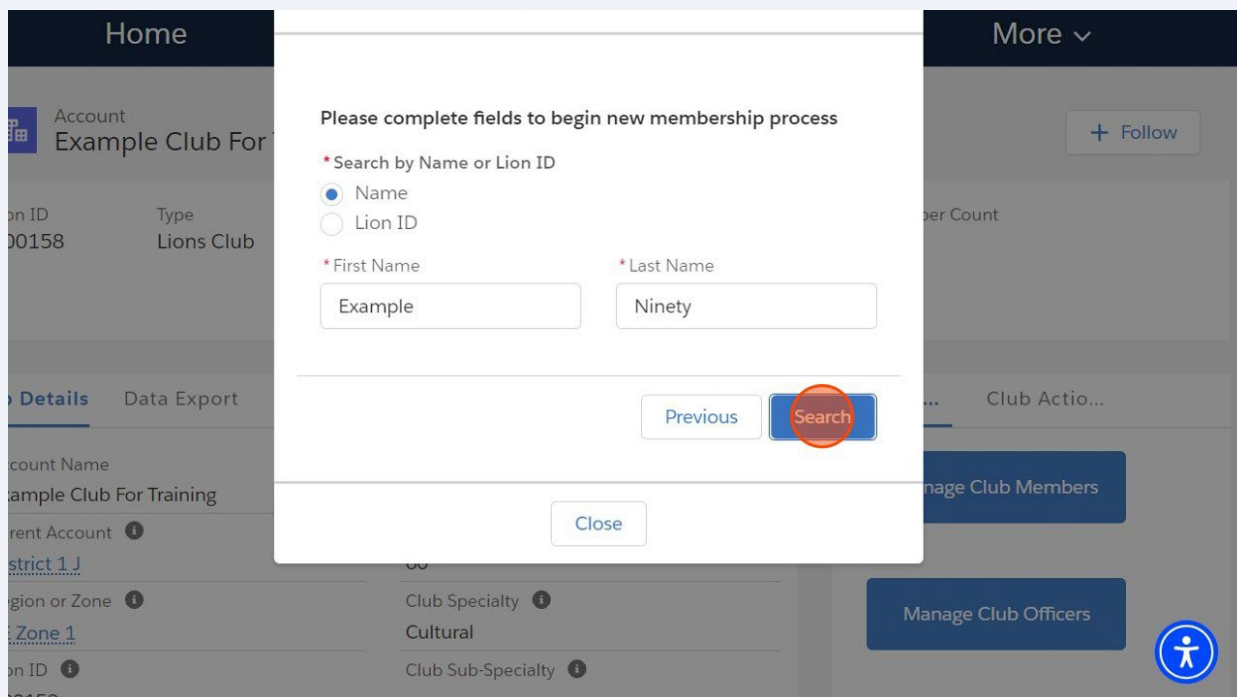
Home

More

Account
Example Club For

+ Follow

on ID
00158

Type
Lions Club

ber Count

Details Data Export

Club Actio...

count Name
ample Club For Training

rent Account
strict 1 J

gion or Zone
Zone 1

on ID

Club Specialty
Cultural

Club Sub-Specialty

nage Club Members

Manage Club Officers

Please complete fields to begin new membership process

*Search by Name or Lion ID
Name
Lion ID

*First Name
Example

*Last Name
Ninety

Previous
Search

Close